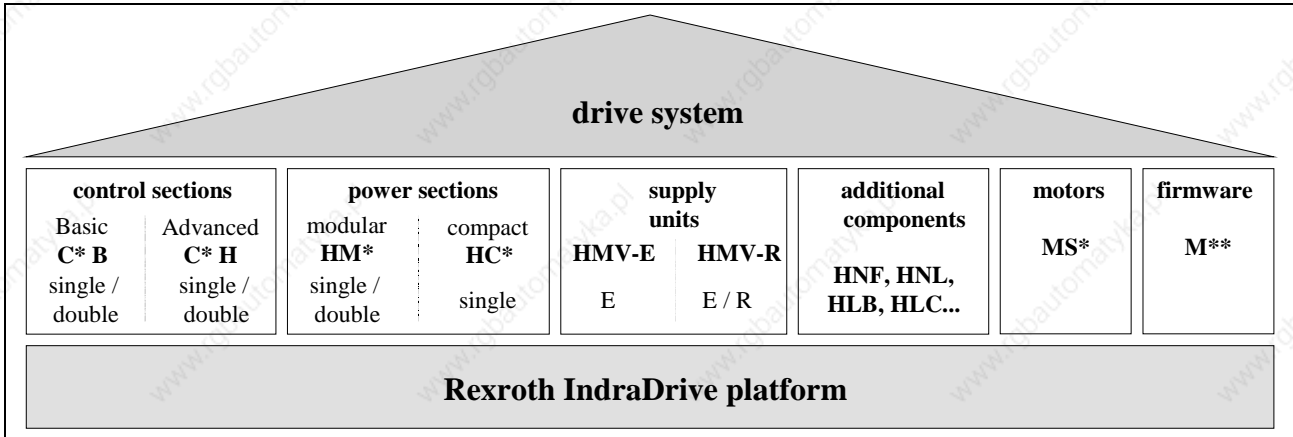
drive system

| control sections | | power sections | | supply units | | additional components | motors | firmware |
|---|---|---|---|---|---|---|---|---|
| Basic **C* B** single / double | Advanced **C* H** single / double | modular **HM*** single / double | compact **HC*** single | **HMV-E** E | **HMV-R** E / R | **HNF, HNL, HLB, HLC...** | **MS*** | **M**** |

Rexroth IndraDrive platform

www.rgbautomatyka.pl